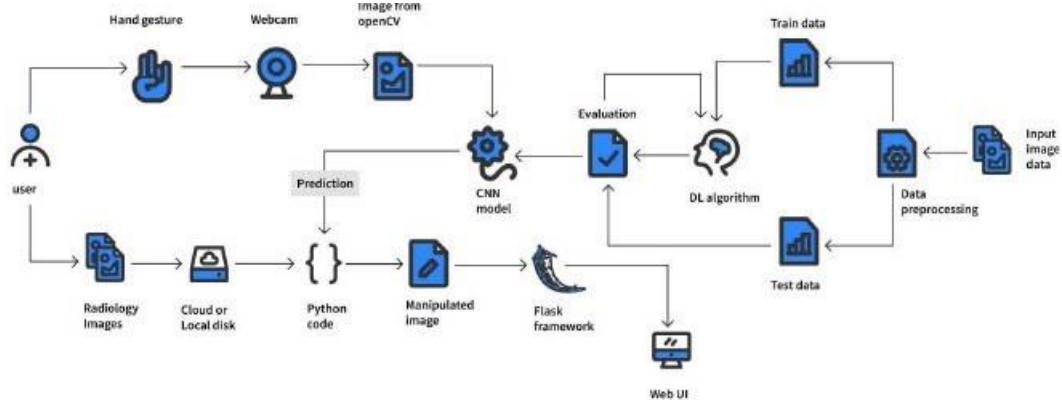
Hand gesture

Webcam

Image from openCV

Train data

Evaluation

Input image data

user

CNN model

DL algorithm

Data preprocessing

Prediction

Radiology Images

Cloud or Local disk

Python code

Manipulated image

Flask framework

Test data

Web UI